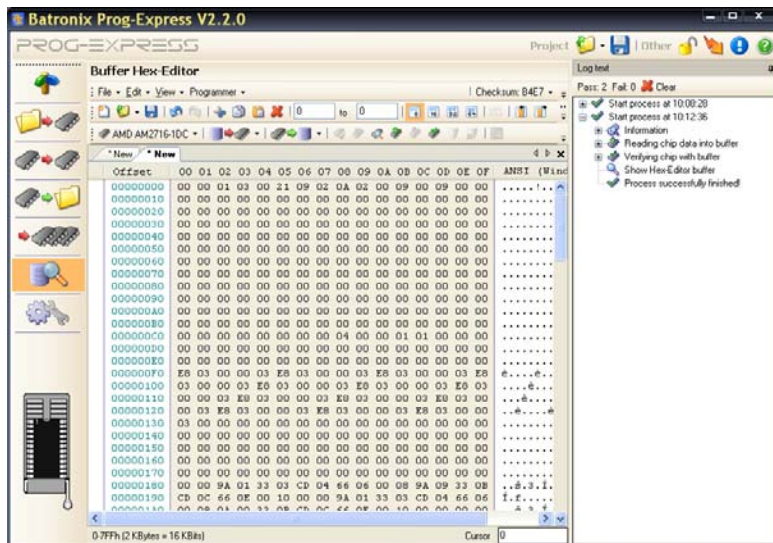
Batronix Prog-Express V2.2.0

PROG-EXPRESS

Project | Other

Buffer Hex-Editor

File ▾ Edit ▾ View ▾ Programmer ▾

Checksum: B4E7 ▾

to 0

AMD AM2716-1DC ▾

*New *New

| Offset | 00 | 01 | 02 | 03 | 04 | 05 | 06 | 07 | 08 | 09 | 0A | 0B | 0C | 0D | 0E | 0F | ANSI (Wind |
|---|---|---|---|---|---|---|---|---|---|---|---|---|---|---|---|---|---|
| 00000000 | 00 | 00 | 01 | 03 | 00 | 21 | 09 | 02 | 0A | 02 | 00 | 09 | 00 | 09 | 00 | 00 | .....!.. |
| 00000010 | 00 | 00 | 00 | 00 | 00 | 00 | 00 | 00 | 00 | 00 | 00 | 00 | 00 | 00 | 00 | 00 | ........ |
| 00000020 | 00 | 00 | 00 | 00 | 00 | 00 | 00 | 00 | 00 | 00 | 00 | 00 | 00 | 00 | 00 | 00 | ........ |
| 00000030 | 00 | 00 | 00 | 00 | 00 | 00 | 00 | 00 | 00 | 00 | 00 | 00 | 00 | 00 | 00 | 00 | ........ |
| 00000040 | 00 | 00 | 00 | 00 | 00 | 00 | 00 | 00 | 00 | 00 | 00 | 00 | 00 | 00 | 00 | 00 | ........ |
| 00000050 | 00 | 00 | 00 | 00 | 00 | 00 | 00 | 00 | 00 | 00 | 00 | 00 | 00 | 00 | 00 | 00 | ........ |
| 00000060 | 00 | 00 | 00 | 00 | 00 | 00 | 00 | 00 | 00 | 00 | 00 | 00 | 00 | 00 | 00 | 00 | ........ |
| 00000070 | 00 | 00 | 00 | 00 | 00 | 00 | 00 | 00 | 00 | 00 | 00 | 00 | 00 | 00 | 00 | 00 | ........ |
| 00000080 | 00 | 00 | 00 | 00 | 00 | 00 | 00 | 00 | 00 | 00 | 00 | 00 | 00 | 00 | 00 | 00 | ........ |
| 00000090 | 00 | 00 | 00 | 00 | 00 | 00 | 00 | 00 | 00 | 00 | 00 | 00 | 00 | 00 | 00 | 00 | ........ |
| 000000A0 | 00 | 00 | 00 | 00 | 00 | 00 | 00 | 00 | 00 | 00 | 00 | 00 | 00 | 00 | 00 | 00 | ........ |
| 000000B0 | 00 | 00 | 00 | 00 | 00 | 00 | 00 | 00 | 00 | 00 | 00 | 00 | 00 | 00 | 00 | 00 | ........ |
| 000000C0 | 00 | 00 | 00 | 00 | 00 | 00 | 00 | 00 | 04 | 00 | 00 | 01 | 01 | 00 | 00 | 00 | ........ |
| 000000D0 | 00 | 00 | 00 | 00 | 00 | 00 | 00 | 00 | 00 | 00 | 00 | 00 | 00 | 00 | 00 | 00 | ........ |
| 000000E0 | 00 | 00 | 00 | 00 | 00 | 00 | 00 | 00 | 00 | 00 | 00 | 00 | 00 | 00 | 00 | 00 | ........ |
| 000000F0 | E8 | 03 | 00 | 00 | 03 | E8 | 03 | 00 | 00 | 03 | E8 | 03 | 00 | 00 | 03 | E8 | è.....è.. |
| 00000100 | 03 | 00 | 00 | 03 | E8 | 03 | 00 | 00 | 03 | E8 | 03 | 00 | 00 | 03 | E8 | 03 | .....è... |
| 00000110 | 00 | 00 | 03 | E8 | 03 | 00 | 00 | 03 | E8 | 03 | 00 | 00 | 03 | E8 | 03 | 00 | ...è..... |
| 00000120 | 00 | 03 | E8 | 03 | 00 | 00 | 03 | E8 | 03 | 00 | 00 | 03 | E8 | 03 | 00 | 00 | ..è.....è |
| 00000130 | 03 | 00 | 00 | 00 | 00 | 00 | 00 | 00 | 00 | 00 | 00 | 00 | 00 | 00 | 00 | 00 | ........ |
| 00000140 | 00 | 00 | 00 | 00 | 00 | 00 | 00 | 00 | 00 | 00 | 00 | 00 | 00 | 00 | 00 | 00 | ........ |
| 00000150 | 00 | 00 | 00 | 00 | 00 | 00 | 00 | 00 | 00 | 00 | 00 | 00 | 00 | 00 | 00 | 00 | ........ |
| 00000160 | 00 | 00 | 00 | 00 | 00 | 00 | 00 | 00 | 00 | 00 | 00 | 00 | 00 | 00 | 00 | 00 | ........ |
| 00000170 | 00 | 00 | 00 | 00 | 00 | 00 | 00 | 00 | 00 | 00 | 00 | 00 | 00 | 00 | 00 | 00 | ........ |
| 00000180 | 00 | 00 | 9A | 01 | 33 | 03 | CD | 04 | 66 | 06 | 00 | 08 | 9A | 09 | 33 | 0B | ..š.3.Í. |
| 00000190 | CD | 0C | 66 | 0E | 00 | 10 | 00 | 00 | 9A | 01 | 33 | 03 | CD | 04 | 66 | 06 | Í.f..... |
| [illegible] | | | | | | | | | | | | | | | | | |

0-7FFh (2 KBytes = 16 KBits)

Cursor 0

Log text

Pass: 2 Fail: 0 Clear

Start process at 10:08:28
Start process at 10:12:36
Information
Reading chip data into buffer
Verifying chip with buffer
Show Hex-Editor buffer
Process successfully finished!